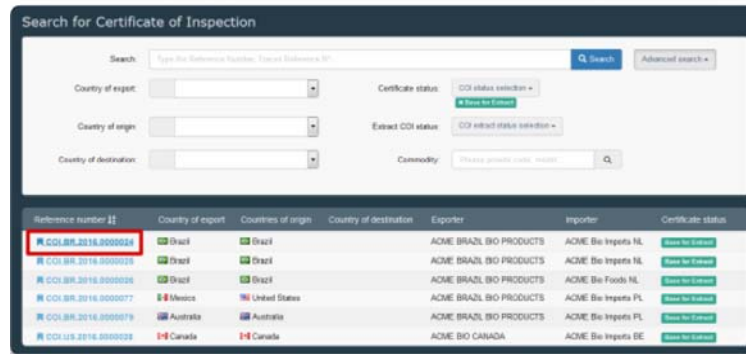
Search for Certificate of Inspection

Search: Type the Reference Number, Extract Reference N° [Search] [Advanced search ▾]

Country of export: [ ▾]

Certificate status: COI status selection ▾ [Base for Extract]

Country of origin: [ ▾]

Extract COI status: COI extract status selection ▾

Country of destination: [ ▾]

Commodity: Please provide code, model...

| Reference number | Country of export | Countries of origin | Country of destination | Exporter | Importer | Certificate status |
|---|---|---|---|---|---|---|
| COI.BR.2016.0000024 | Brazil | Brazil | | ACME BRAZIL BIO PRODUCTS | ACME Bio Imports NL | Base for Extract |
| COI.BR.2016.0000025 | Brazil | Brazil | | ACME BRAZIL BIO PRODUCTS | ACME Bio Imports NL | Base for Extract |
| COI.BR.2016.0000026 | Brazil | Brazil | | ACME BRAZIL BIO PRODUCTS | ACME Bio Foods NL | Base for Extract |
| COI.BR.2016.0000077 | Mexico | United States | | ACME BRAZIL BIO PRODUCTS | ACME Bio Imports PL | Base for Extract |
| COI.BR.2016.0000079 | Australia | Australia | | ACME BRAZIL BIO PRODUCTS | ACME Bio Imports PL | Base for Extract |
| COI.US.2016.0000028 | Canada | Canada | | ACME BIO CANADA | ACME Bio Imports BE | Base for Extract |